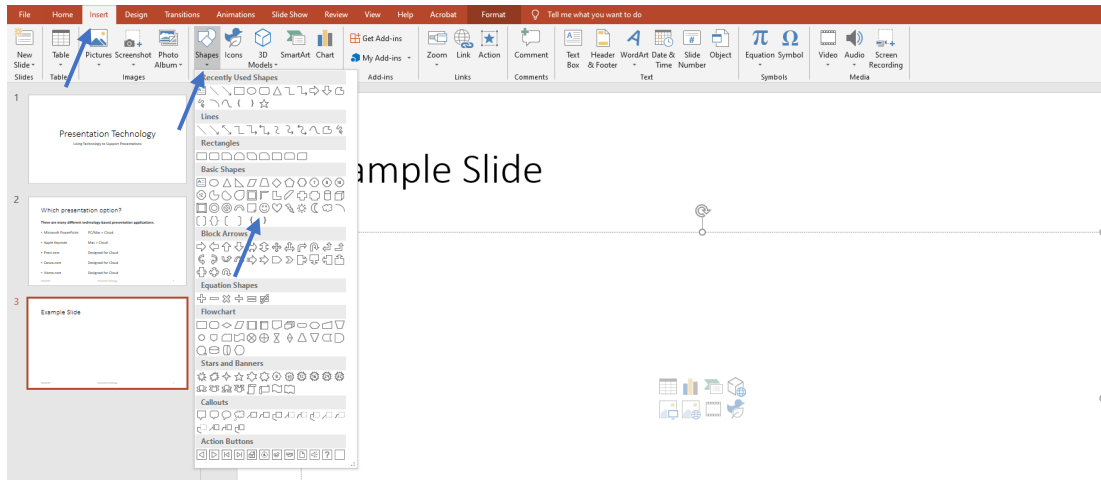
File Home Insert Design Transitions Animations Slide Show Review View Help Acrobat Format Tell me what you want to do

New Slide Slides Table Tables Pictures Screenshot Photo Album Images Shapes Icons 3D Models SmartArt Chart Get Add-ins My Add-ins Add-ins Zoom Link Action Links Comment Comments Text Box Header & Footer WordArt Date & Time Slide Number Object Text Equation Symbol Symbols Video Audio Screen Recording Media

Recently Used Shapes
Lines
Rectangles
Basic Shapes
Block Arrows
Equation Shapes
Flowchart
Stars and Banners
Callouts
Action Buttons

1
Presentation Technology
Using Technology to Support Presentations

2
Which presentation option?
There are many different technology based presentation applications.
Microsoft PowerPoint PC/Mac + Cloud
Apple Keynote Mac + Cloud
Prezi.com Designed for Cloud
Canva.com Designed for Cloud
Sway.com Designed for Cloud

3
Example Slide

ample Slide